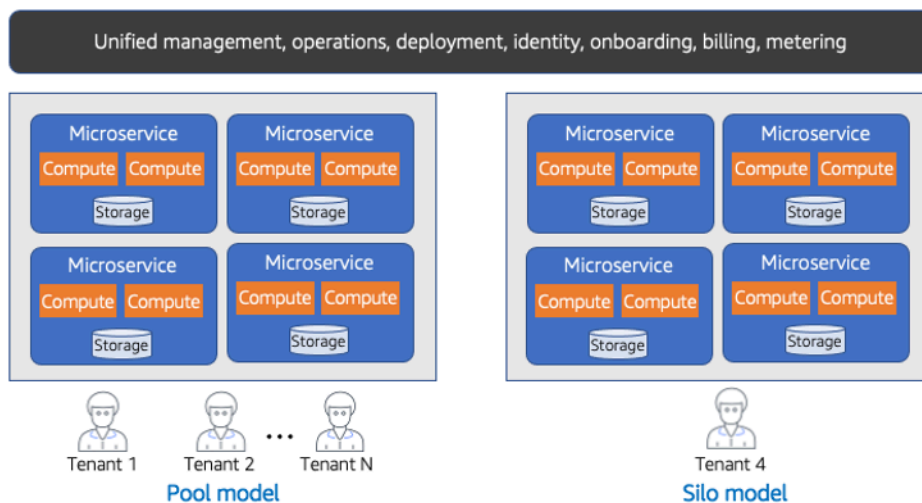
Unified management, operations, deployment, identity, onboarding, billing, metering

Microservice
Compute Compute
Storage

Microservice
Compute Compute
Storage

Microservice
Compute Compute
Storage

Microservice
Compute Compute
Storage

Tenant 1 Tenant 2 ... Tenant N
Pool model

Microservice
Compute Compute
Storage

Microservice
Compute Compute
Storage

Microservice
Compute Compute
Storage

Microservice
Compute Compute
Storage

Tenant 4
Silo model